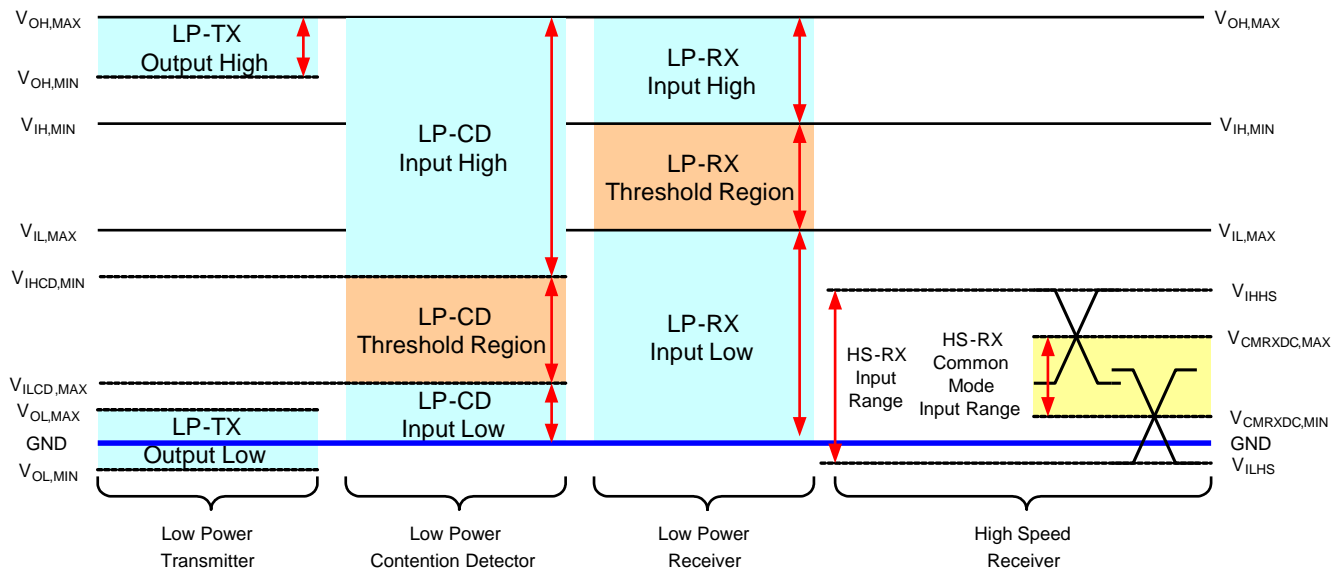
$V_{OH,MAX}$
LP-TX
Output High
$V_{OH,MIN}$
$V_{IH,MIN}$
$V_{IL,MAX}$
$V_{IHCD,MIN}$
$V_{ILCD,MAX}$
$V_{OL,MAX}$
GND
$V_{OL,MIN}$
LP-TX
Output Low

LP-CD
Input High
LP-CD
Threshold Region
LP-CD
Input Low

LP-RX
Input High
LP-RX
Threshold Region
LP-RX
Input Low

$V_{OH,MAX}$
$V_{IH,MIN}$
$V_{IL,MAX}$
$V_{IHHS}$
$V_{CMRXDC,MAX}$
$V_{CMRXDC,MIN}$
GND
$V_{ILHS}$

HS-RX
Input
Range
HS-RX
Common
Mode
Input Range

Low Power
Transmitter

Low Power
Contention Detector

Low Power
Receiver

High Speed
Receiver